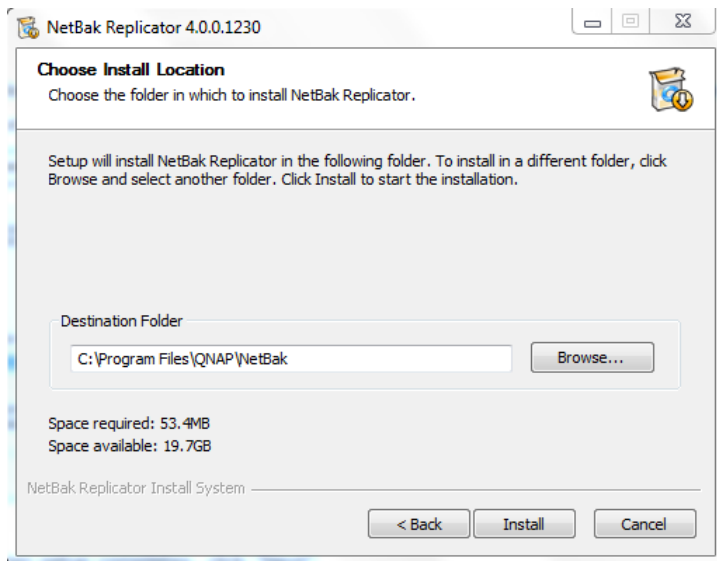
NetBak Replicator 4.0.0.1230

Choose Install Location
Choose the folder in which to install NetBak Replicator.

Setup will install NetBak Replicator in the following folder. To install in a different folder, click Browse and select another folder. Click Install to start the installation.

Destination Folder

C:\Program Files\QNAP\NetBak

Browse...

Space required: 53.4MB
Space available: 19.7GB

NetBak Replicator Install System

< Back

Install

Cancel